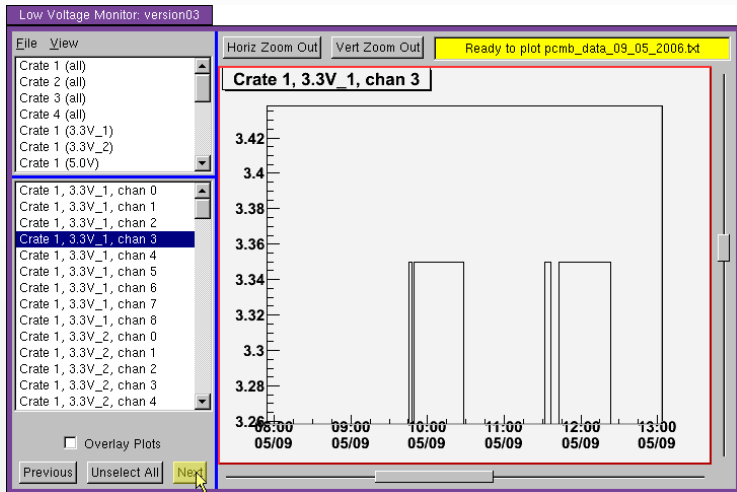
Low Voltage Monitor: version03

File View

Crate 1 (all)
Crate 2 (all)
Crate 3 (all)
Crate 4 (all)
Crate 1 (3.3V_1)
Crate 1 (3.3V_2)
Crate 1 (5.0V)

Crate 1, 3.3V_1, chan 0
Crate 1, 3.3V_1, chan 1
Crate 1, 3.3V_1, chan 2
Crate 1, 3.3V_1, chan 3
Crate 1, 3.3V_1, chan 4
Crate 1, 3.3V_1, chan 5
Crate 1, 3.3V_1, chan 6
Crate 1, 3.3V_1, chan 7
Crate 1, 3.3V_1, chan 8
Crate 1, 3.3V_2, chan 0
Crate 1, 3.3V_2, chan 1
Crate 1, 3.3V_2, chan 2
Crate 1, 3.3V_2, chan 3
Crate 1, 3.3V_2, chan 4

Overlay Plots

Previous Unselect All Next

Horiz Zoom Out Vert Zoom Out Ready to plot pcmb_data_09_05_2006.txt

Crate 1, 3.3V_1, chan 3

3.42
3.4
3.38
3.36
3.34
3.32
3.3
3.28
3.26

08:00 05/09
09:00 05/09
10:00 05/09
11:00 05/09
12:00 05/09
13:00 05/09